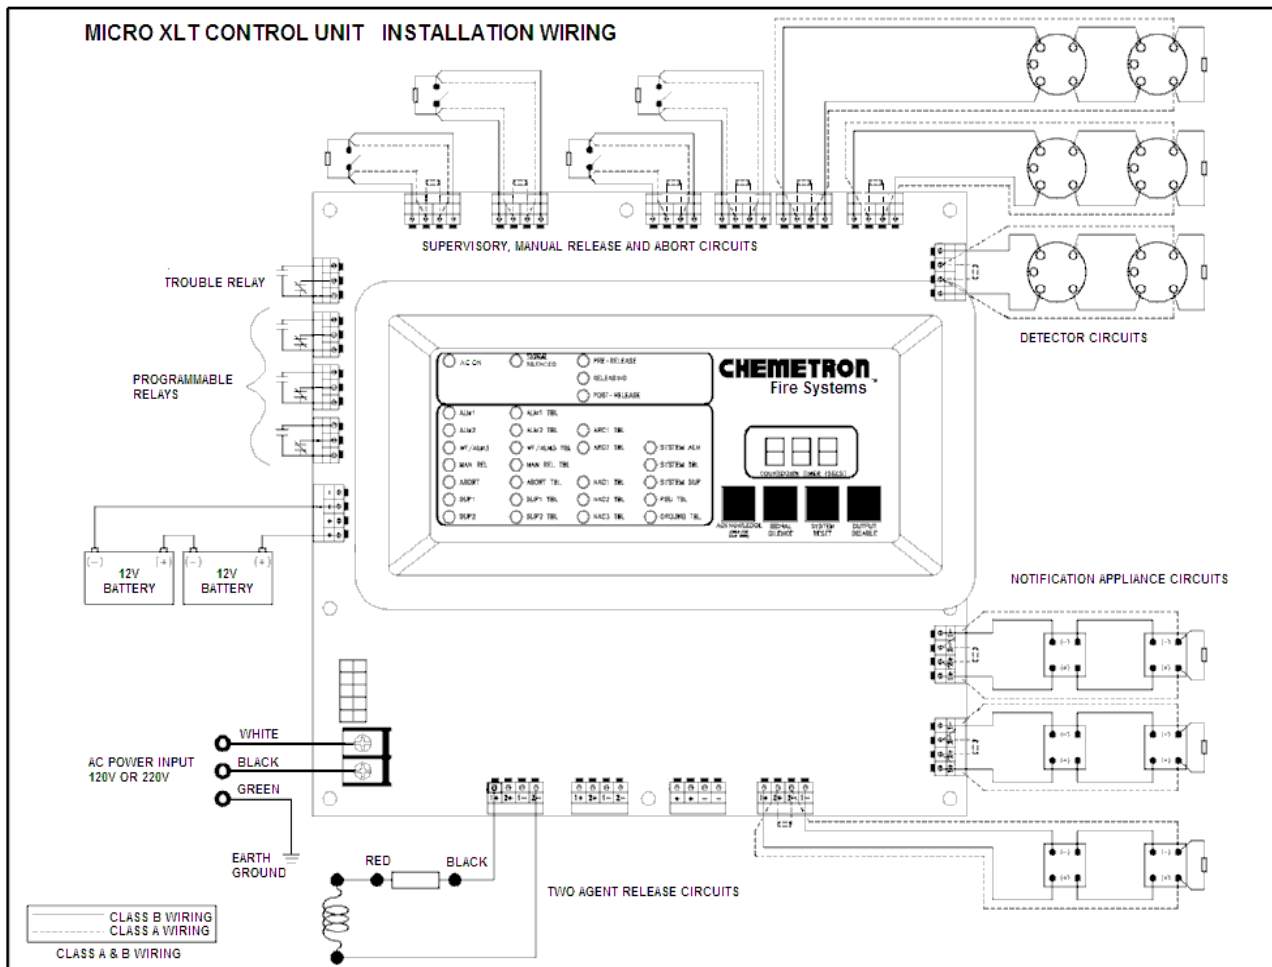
MICRO XLT CONTROL UNIT INSTALLATION WIRING

SUPERVISORY, MANUAL RELEASE AND ABORT CIRCUITS

TROUBLE RELAY

PROGRAMMABLE RELAYS

DETECTOR CIRCUITS

AC ON
SIGNAL SILENCED
PRE-RELEASE
RELEASING
POST-RELEASE

ALM1
ALM2
WF/ALM3
MAN REL
ABORT
SUP1
SUP2
ALM1 TBL
ALM2 TBL
WF/ALM3 TBL
MAN REL TBL
ABORT TBL
SUP1 TBL
SUP2 TBL
ARC1 TBL
ARC2 TBL
NAC1 TBL
NAC2 TBL
NAC3 TBL
SYSTEM ALM
SYSTEM TBL
SYSTEM SUP
PSU TBL
GROUND TBL

CHEMETRON
Fire Systems™

888
COUNTDOWN TIMER (SECS)

ACKNOWLEDGE
SIGNAL SILENCE
SYSTEM RESET
OUTPUT DISABLE

12V BATTERY
12V BATTERY

NOTIFICATION APPLIANCE CIRCUITS

WHITE
BLACK
GREEN
AC POWER INPUT 120V OR 220V

EARTH GROUND

RED
BLACK

TWO AGENT RELEASE CIRCUITS

CLASS B WIRING
CLASS A WIRING
CLASS A & B WIRING